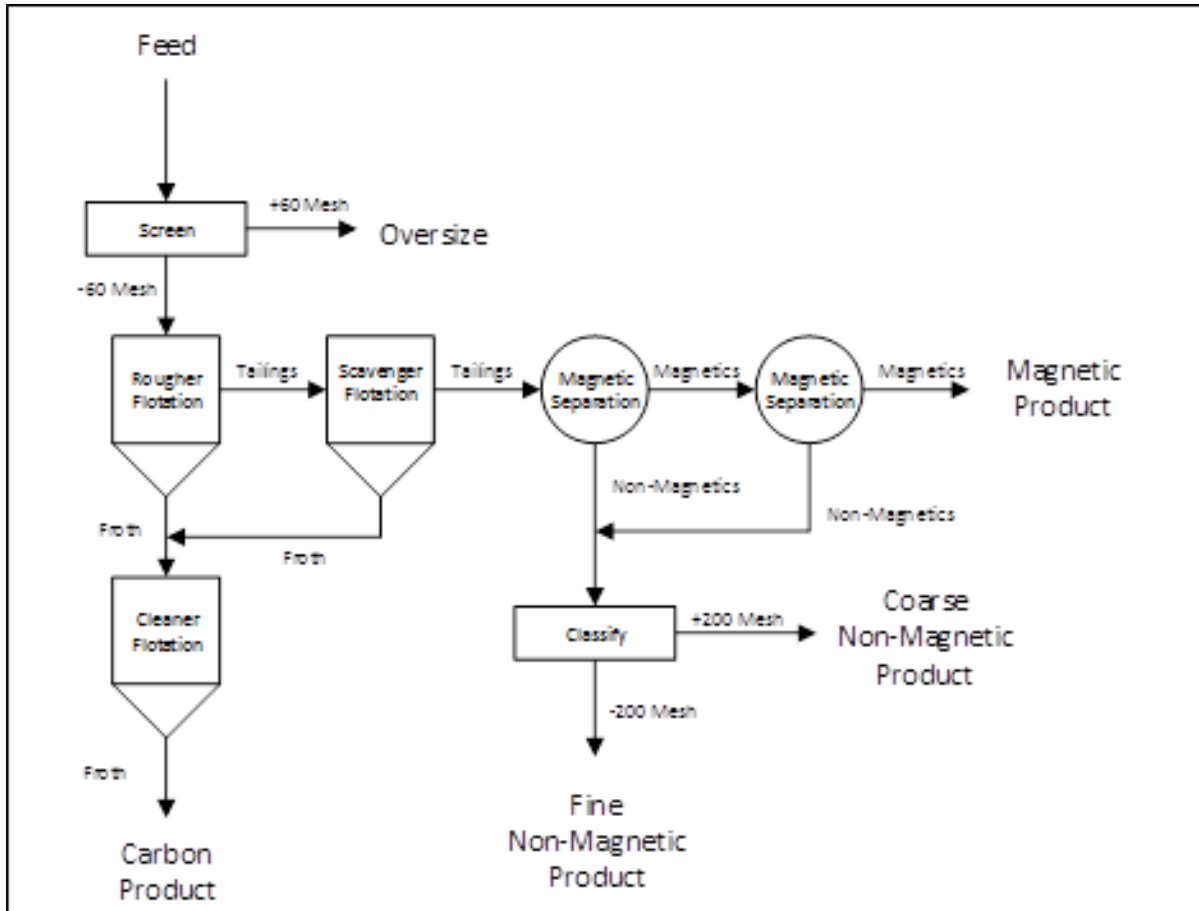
Feed

Screen

+60 Mesh

Oversize

-60 Mesh

Rougher Flotation

Tailings

Scavenger Flotation

Tailings

Magnetic Separation

Magnetics

Magnetic Separation

Magnetics

Magnetic Product

Non-Magnetics

Non-Magnetics

Froth

Froth

Cleaner Flotation

Classify

+200 Mesh

Coarse Non-Magnetic Product

-200 Mesh

Froth

Carbon Product

Fine Non-Magnetic Product